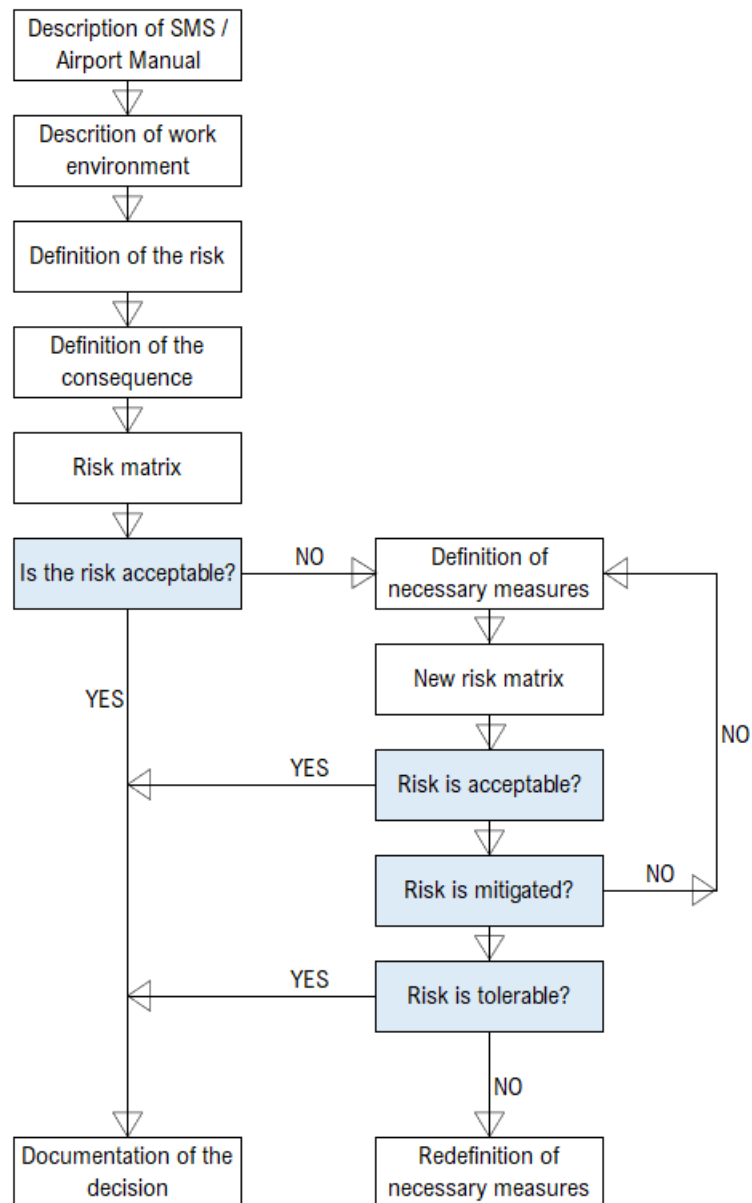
Description of SMS / Airport Manual

Descrition of work environment

Definition of the risk

Definition of the consequence

Risk matrix

Is the risk acceptable?

NO

Definition of necessary measures

New risk matrix

NO

YES

YES

Risk is acceptable?

Risk is mitigated?

NO

YES

Risk is tolerable?

NO

Documentation of the decision

Redefinition of necessary measures